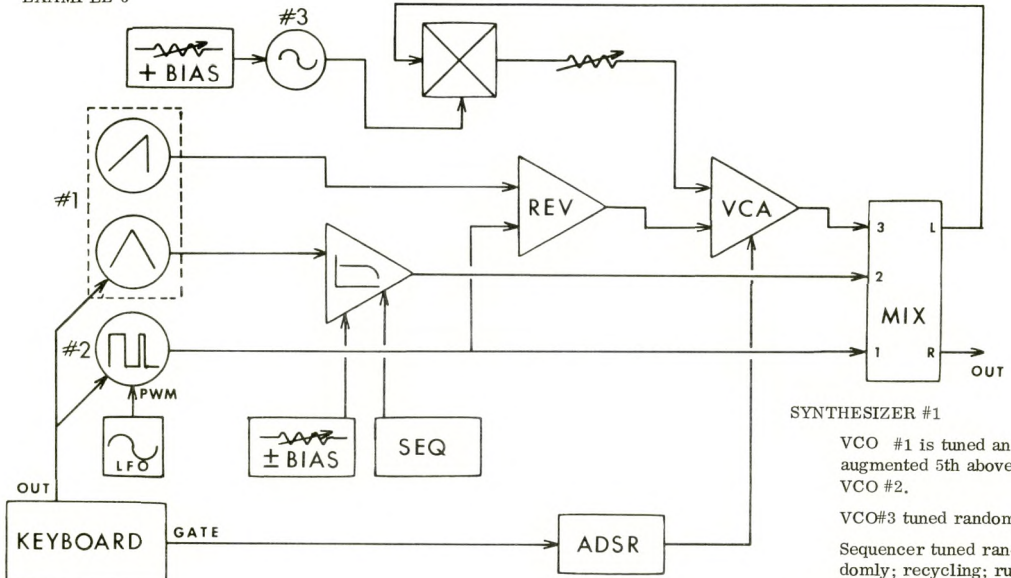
EXAMPLE 6

#3

+ BIAS

#1

REV

VCA

3 L

2

MIX

#2

1 R

OUT

PWM

LFO

± BIAS

SEQ

OUT

KEYBOARD

GATE

ADSR

SYNTHESIZER #1

VCO #1 is tuned an augmented 5th above VCO #2.

VCO#3 tuned random

Sequencer tuned ran domly; recycling; ru